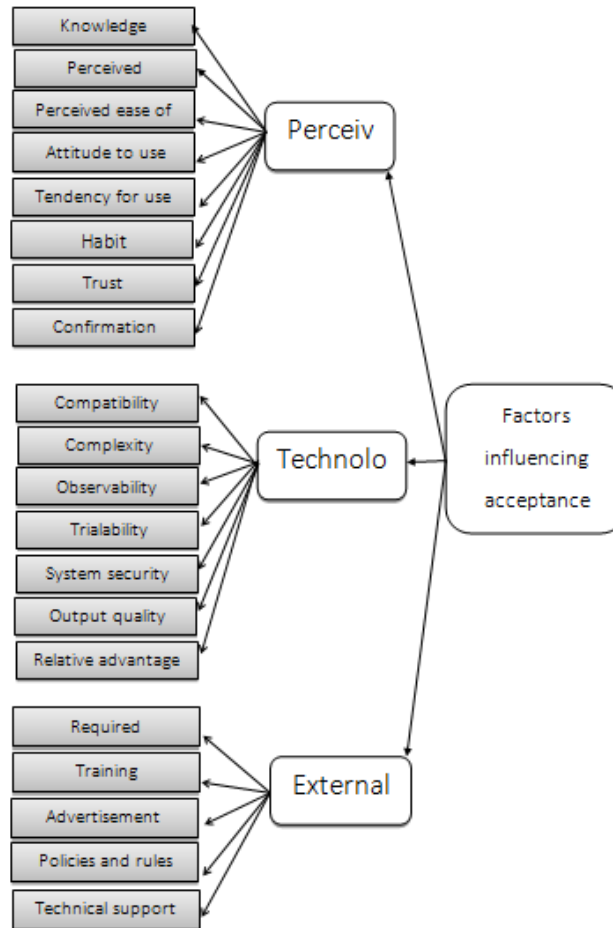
Knowledge

Perceived

Perceived ease of

Attitude to use

Tendency for use

Habit

Trust

Confirmation

Perceiv

Compatibility

Complexity

Observability

Trialability

System security

Output quality

Relative advantage

Technolo

Factors influencing acceptance

Required

Training

Advertisement

Policies and rules

Technical support

External